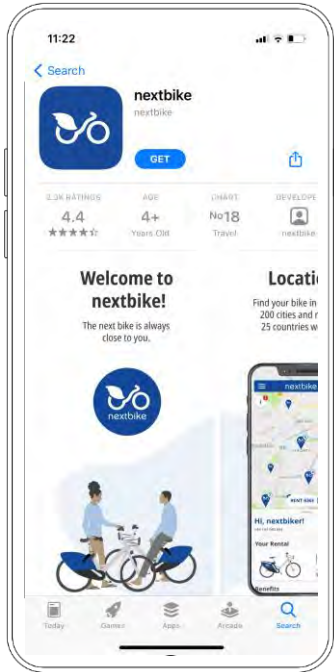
11:22

Search

nextbike
nextbike

GET

2.3K RATINGS
4.4
★★★★☆

AGE
4+
Years Old

CHART
No18
Travel

DEVELOPE
nextbike

Welcome to nextbike!
The next bike is always close to you.

nextbike

Locatio
Find your bike in
200 cities and r
25 countries w

nextbike

Hi, nextbiker!
Your Rental
Benefits

Today
Games
Apps
Arcade
Search